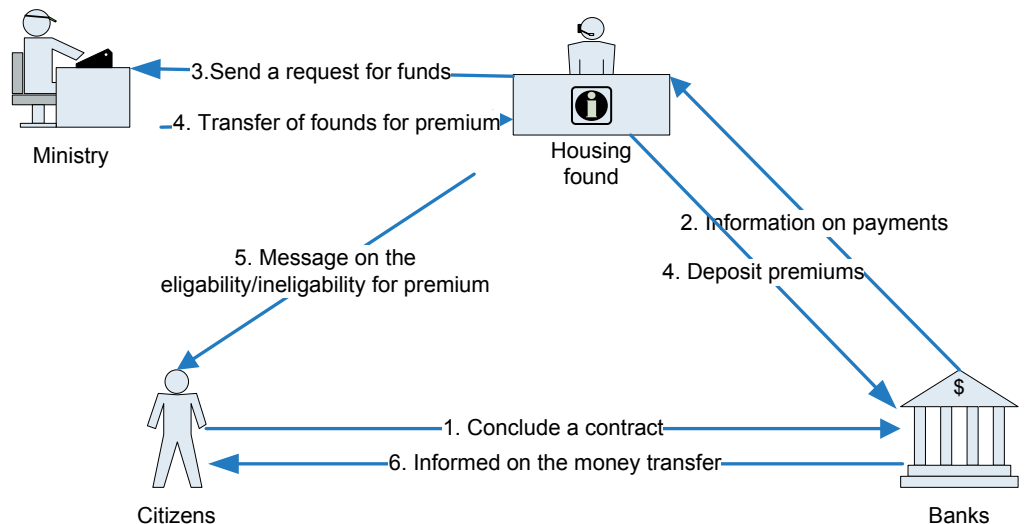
3.Send a request for funds

4. Transfer of founds for premium

Ministry

Housing found

2. Information on payments

4. Deposit premiums

5. Message on the eligability/ineligability for premium

$

1. Conclude a contract

6. Informed on the money transfer

Citizens

Banks